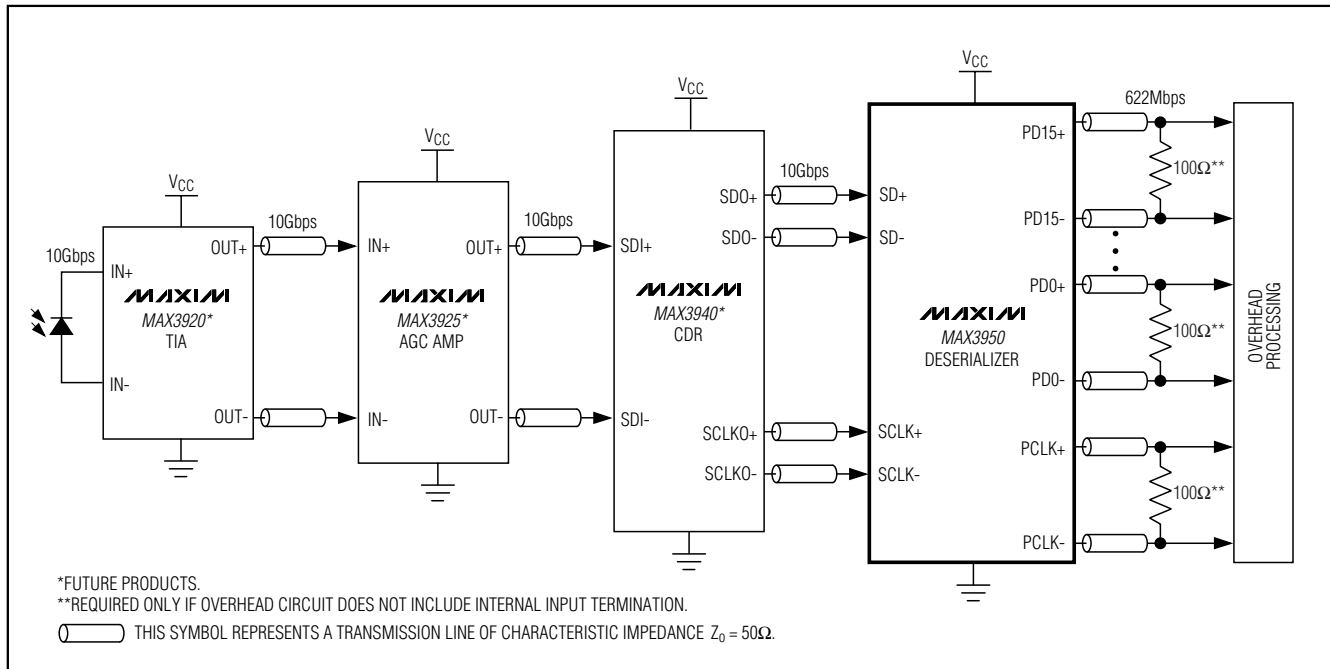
$V_{CC}$

$V_{CC}$

$V_{CC}$

$V_{CC}$

10Gbps

IN+

IN-

MAXIM
MAX3920*
TIA

OUT+

OUT-

10Gbps

IN+

IN-

MAXIM
MAX3925*
AGC AMP

OUT+

OUT-

10Gbps

SDI+

SDI-

MAXIM
MAX3940*
CDR

SDO+

SDO-

SCLKO+

SCLKO-

10Gbps

SD+

SD-

SCLK+

SCLK-

MAXIM
MAX3950
DESERIALIZER

PD15+

PD15-

PD0+

PD0-

PCLK+

PCLK-

622Mbps

100Ω**

100Ω**

100Ω**

OVERHEAD PROCESSING

*FUTURE PRODUCTS.
**REQUIRED ONLY IF OVERHEAD CIRCUIT DOES NOT INCLUDE INTERNAL INPUT TERMINATION.
THIS SYMBOL REPRESENTS A TRANSMISSION LINE OF CHARACTERISTIC IMPEDANCE $Z_0 = 50\Omega$.